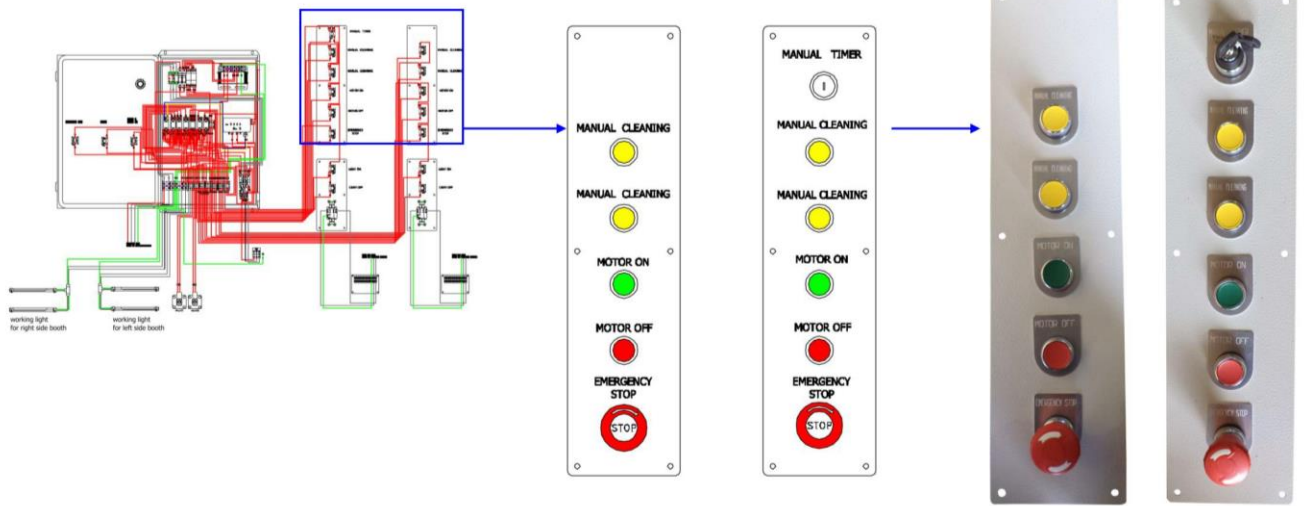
working light
for right side booth

working light
for left side booth

MANUAL CLEANING

MANUAL CLEANING

MOTOR ON

MOTOR OFF

EMERGENCY
STOP

STOP

MANUAL TIMER

MANUAL CLEANING

MANUAL CLEANING

MOTOR ON

MOTOR OFF

EMERGENCY
STOP

STOP

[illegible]

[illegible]

MOTOR ON

MOTOR OFF

EMERGENCY STOP

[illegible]

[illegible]

MOTOR ON

MOTOR OFF

EMERGENCY STOP